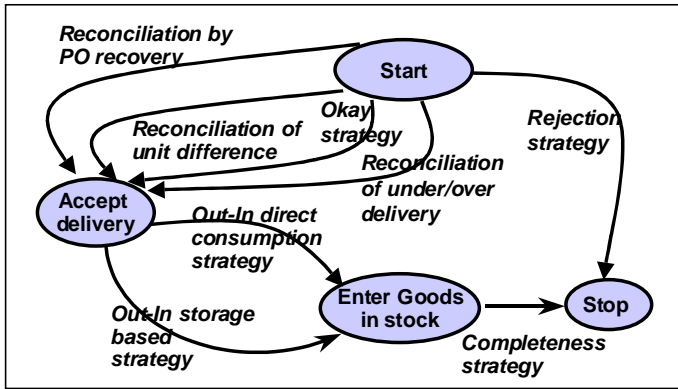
Reconciliation by PO recovery

Start

Okay strategy

Reconciliation of unit difference

Rejection strategy

Reconciliation of under/over delivery

Accept delivery

Out-In direct consumption strategy

Out-In storage based strategy

Enter Goods in stock

Stop

Completeness strategy